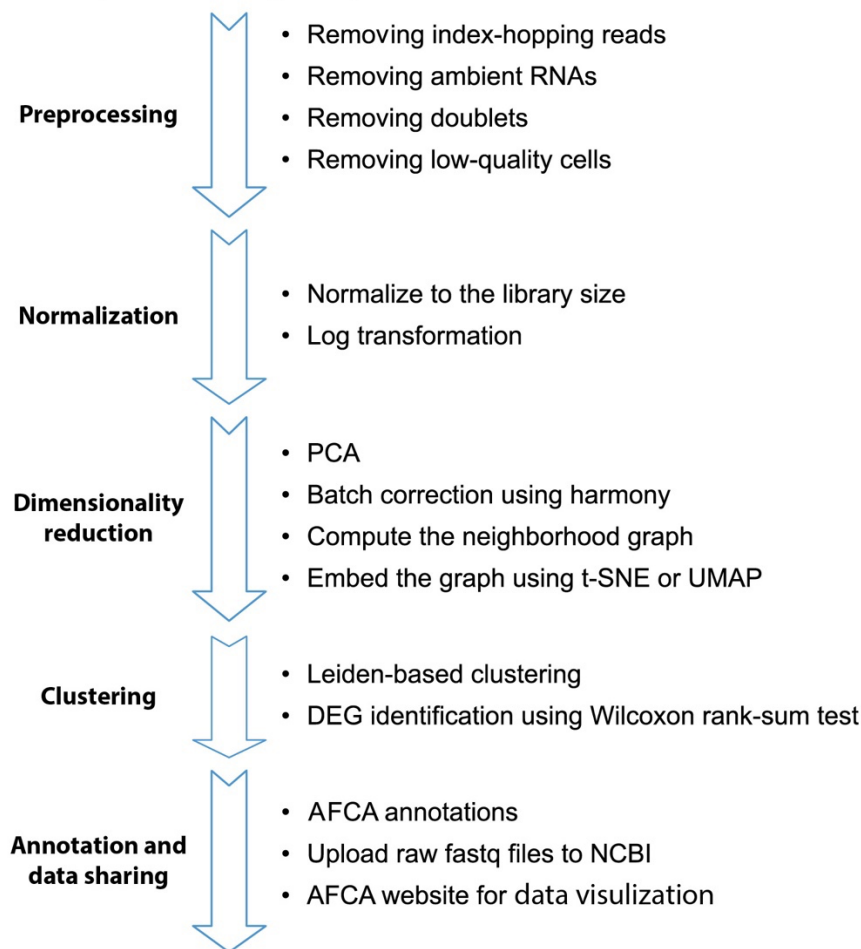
Preprocessing

- Removing index-hopping reads
- Removing ambient RNAs
- Removing doublets
- Removing low-quality cells

Normalization

- Normalize to the library size
- Log transformation

Dimensionality reduction

- PCA
- Batch correction using harmony
- Compute the neighborhood graph
- Embed the graph using t-SNE or UMAP

Clustering

- Leiden-based clustering
- DEG identification using Wilcoxon rank-sum test

Annotation and data sharing

- AFCA annotations
- Upload raw fastq files to NCBI
- AFCA website for data visulization